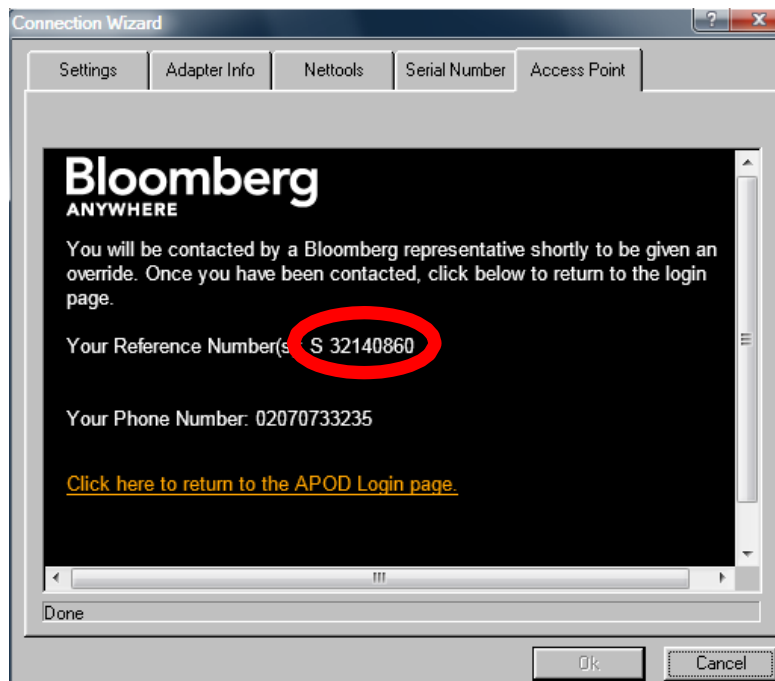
Connection Wizard

Settings | Adapter Info | Nettools | Serial Number | Access Point

Bloomberg
ANYWHERE

You will be contacted by a Bloomberg representative shortly to be given an override. Once you have been contacted, click below to return to the login page.

Your Reference Number(s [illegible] S 32140860

Your Phone Number: 02070733235

Click here to return to the APOD Login page.

Done

Ok
Cancel